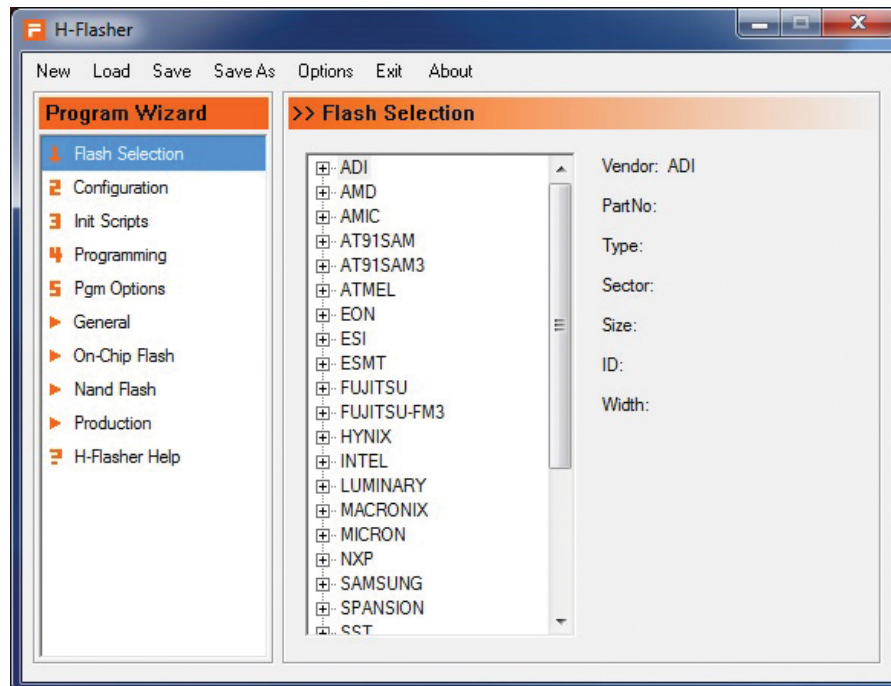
H-Flasher

New Load Save Save As Options Exit About

Program Wizard

1 Flash Selection
2 Configuration
3 Init Scripts
4 Programming
5 Pgm Options
General
On-Chip Flash
Nand Flash
Production
H-Flasher Help

>> Flash Selection

ADI
AMD
AMIC
AT91SAM
AT91SAM3
ATMEL
EON
ESI
ESMT
FUJITSU
FUJITSU-FM3
HYNIX
INTEL
LUMINARY
MACRONIX
MICRON
NXP
SAMSUNG
SPANSION
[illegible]

Vendor: ADI
PartNo:
Type:
Sector:
Size:
ID:
Width: